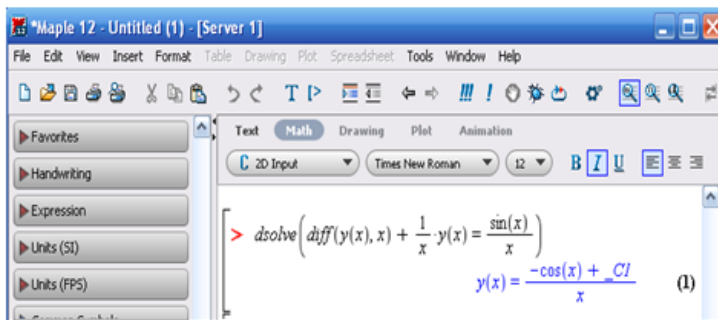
*Maple 12 - Untitled (1) - [Server 1]

File Edit View Insert Format Table Drawing Plot Spreadsheet Tools Window Help

T

Favorites
Handwriting
Expression
Units (SI)
Units (FPS)

Text Math Drawing Plot Animation

2D Input Times New Roman 12 B I U

> $dsolve\left(diff(y(x), x) + \frac{1}{x} \cdot y(x) = \frac{\sin(x)}{x}\right)$

$y(x) = \frac{-\cos(x) + \_C1}{x}$ (1)